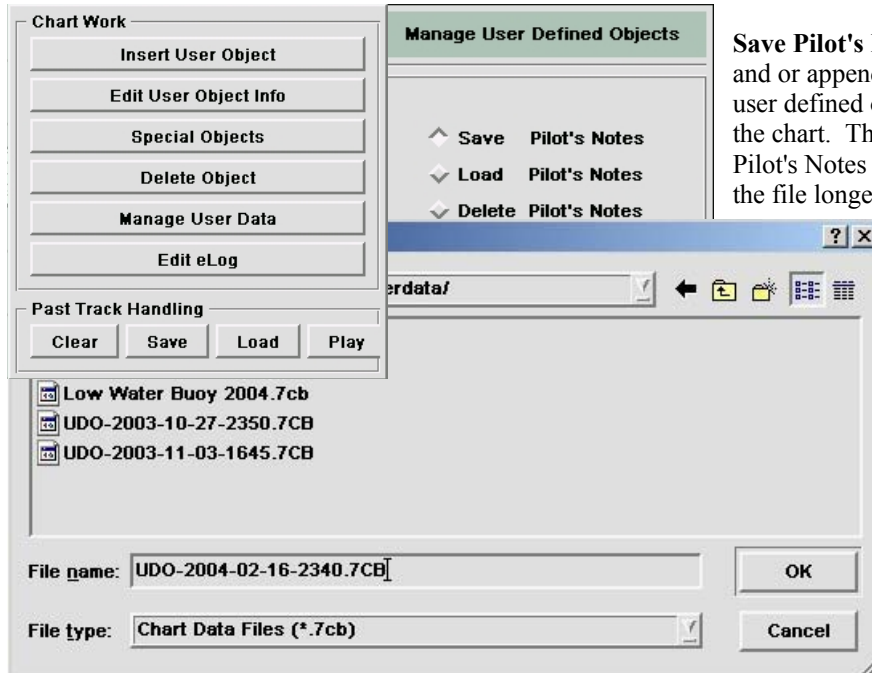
Chart Work

Insert User Object

Edit User Object Info

Special Objects

Delete Object

Manage User Data

Edit eLog

Past Track Handling

Clear

Save

Load

Play

Manage User Defined Objects

Save Pilot's Notes

Load Pilot's Notes

Delete Pilot's Notes

Save Pilot's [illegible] and or appen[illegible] user defined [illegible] the chart. Th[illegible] Pilot's Notes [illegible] the file longe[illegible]

? X

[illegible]erdata/

Low Water Buoy 2004.7cb

UDO-2003-10-27-2350.7CB

UDO-2003-11-03-1645.7CB

File name: UDO-2004-02-16-2340.7CB

OK

File type: Chart Data Files (*.7cb)

Cancel